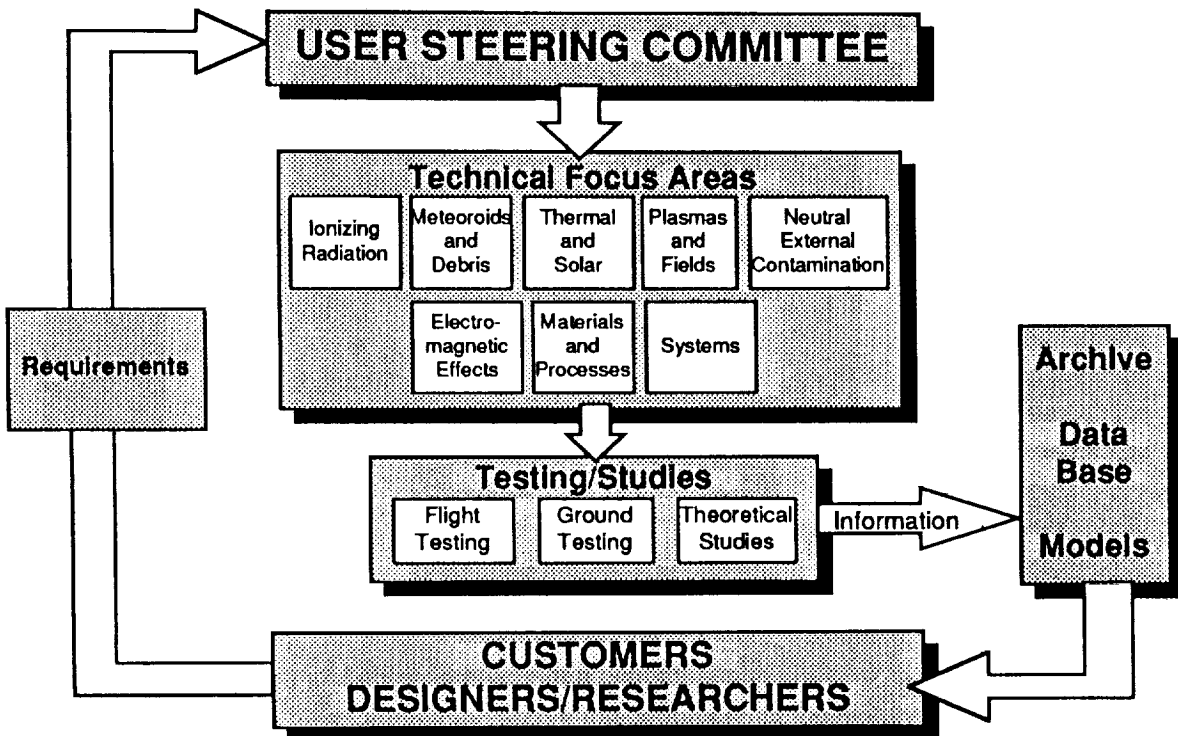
USER STEERING COMMITTEE

Technical Focus Areas

Ionizing Radiation

Meteoroids and Debris

Thermal and Solar

Plasmas and Fields

Neutral External Contamination

Electromagnetic Effects

Materials and Processes

Systems

Requirements

Testing/Studies

Flight Testing

Ground Testing

Theoretical Studies

Information

Archive

Data Base

Models

CUSTOMERS
DESIGNERS/RESEARCHERS